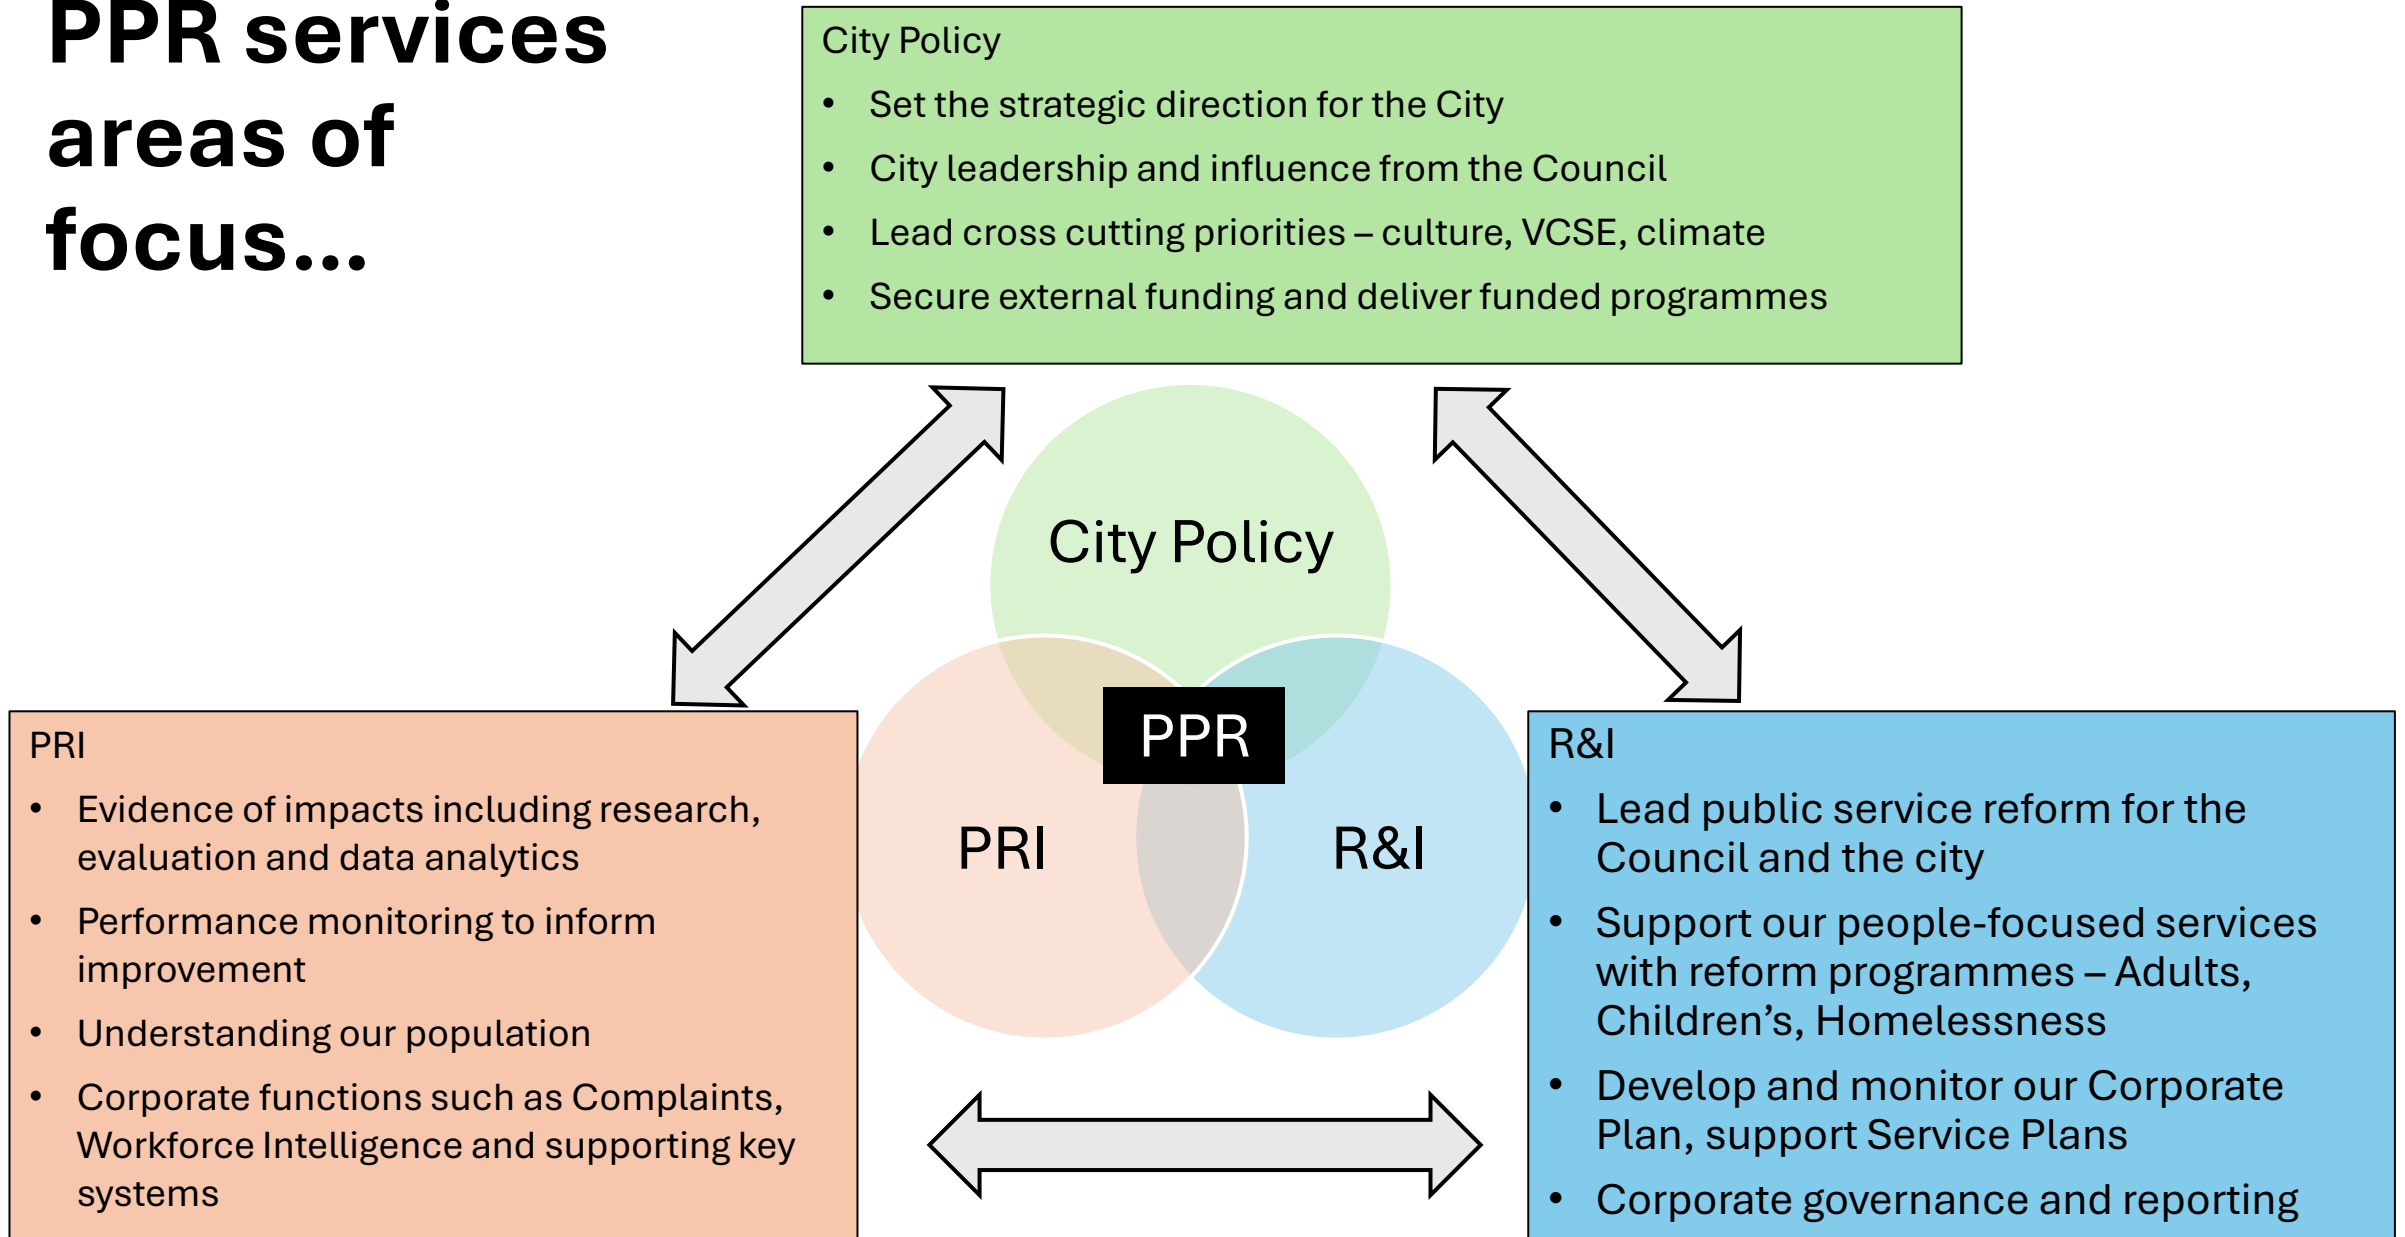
PPR services areas of focus...

City Policy
- Set the strategic direction for the City
- City leadership and influence from the Council
- Lead cross cutting priorities – culture, VCSE, climate
- Secure external funding and deliver funded programmes

City Policy

PPR

PRI

R&I

PRI
- Evidence of impacts including research, evaluation and data analytics
- Performance monitoring to inform improvement
- Understanding our population
- Corporate functions such as Complaints, Workforce Intelligence and supporting key systems

R&I
- Lead public service reform for the Council and the city
- Support our people-focused services with reform programmes – Adults, Children's, Homelessness
- Develop and monitor our Corporate Plan, support Service Plans
- Corporate governance and reporting